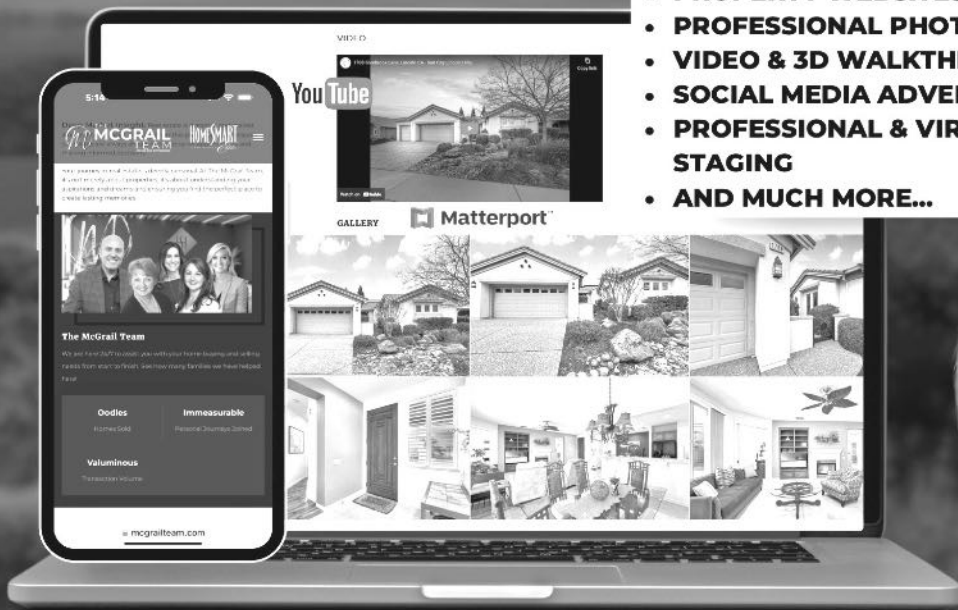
• PROFESSIONAL PHOT
• VIDEO & 3D WALKTH
• SOCIAL MEDIA ADVE
• PROFESSIONAL & VIR STAGING
• AND MUCH MORE...

VIDEO

YouTube

Matterport

GALLERY

5:14

MCGRAIL TEAM

HOMESMART

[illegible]

The McGrail Team

We are here 24/7 to assist you with your home buying and selling needs from start to finish. See how many families we have helped here!

Oodles
Homes Sold

Immeasurable
Personal Journeys Joined

Valuminous
Transaction Volume

mcgrailteam.com